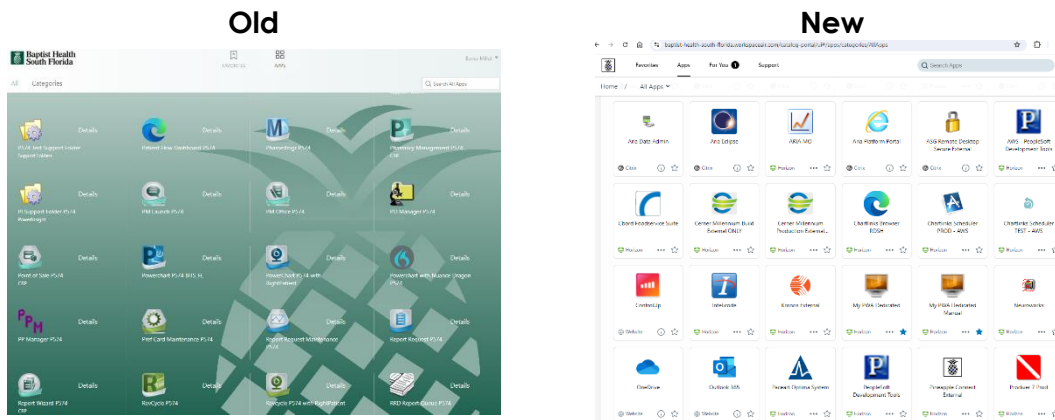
Old

Baptist Health South Florida

FAVORITES APPS

All Categories

Search All Apps

PS74 Test Support Folder Support Folder Details

Patient Flow Dashboard PS74 Details

Phonerdings PS74 Details

Pharmacy Management PS74 Details

PI Support Folder PS74 Powerbuild Details

PM Launch PS74 Details

PM Office PS74 Details

PM Manager PS74 Details

Point of Sale PS74 Details

PowerChart PS74 BHS H Details

PowerChart PS74 with Rightfuser Details

PowerChart with Nuance Dragon PS74 Details

PPM Manager PS74 Details

Pref Card Maintenance PS74 Details

Report Account Maintenance PS74 Details

Report Request PS74 Details

Report Wizard PS74 Details

RevCycle PS74 Details

Revcycle PS74 with RightFuser Details

RRD Report Queue PS74 Details

New

baptist-health-south-florida.workspaceair.com/catalog-portal/ui#/apps/categories/All Apps

Favorites Apps For You 1 Support

Search Apps

Home / All Apps

Aria Data Admin Citrix
Aria Eclipse Citrix
ARIA MD Horizon
Aria Platform Portal Citrix
ASG Remote Desktop Secure External Citrix
AWS - PeopleSoft Development Tools

Cbord Foodservice Suite Horizon
Cerner Millennium Build Baseline ONLY Horizon
Cerner Millennium Production Essential... Horizon
Chartlinks Browser EDGE Horizon
Chartlinks Scheduler PROD - AWS Horizon
Chartlinks Scheduler TEST - AWS Horizon

ChristieLitp Website
Intelliwide Horizon
Kronos External Horizon
My PHA (Dedicated) Horizon
My PHA (Dedicated Manual) Horizon
Newsworks Horizon

OneDrive Website
Outlook 365 Horizon
Paxent Optima System Horizon
PeopleSoft Development Tools Horizon
Pineapple Connect External Horizon
Problem 7 Prod Horizon